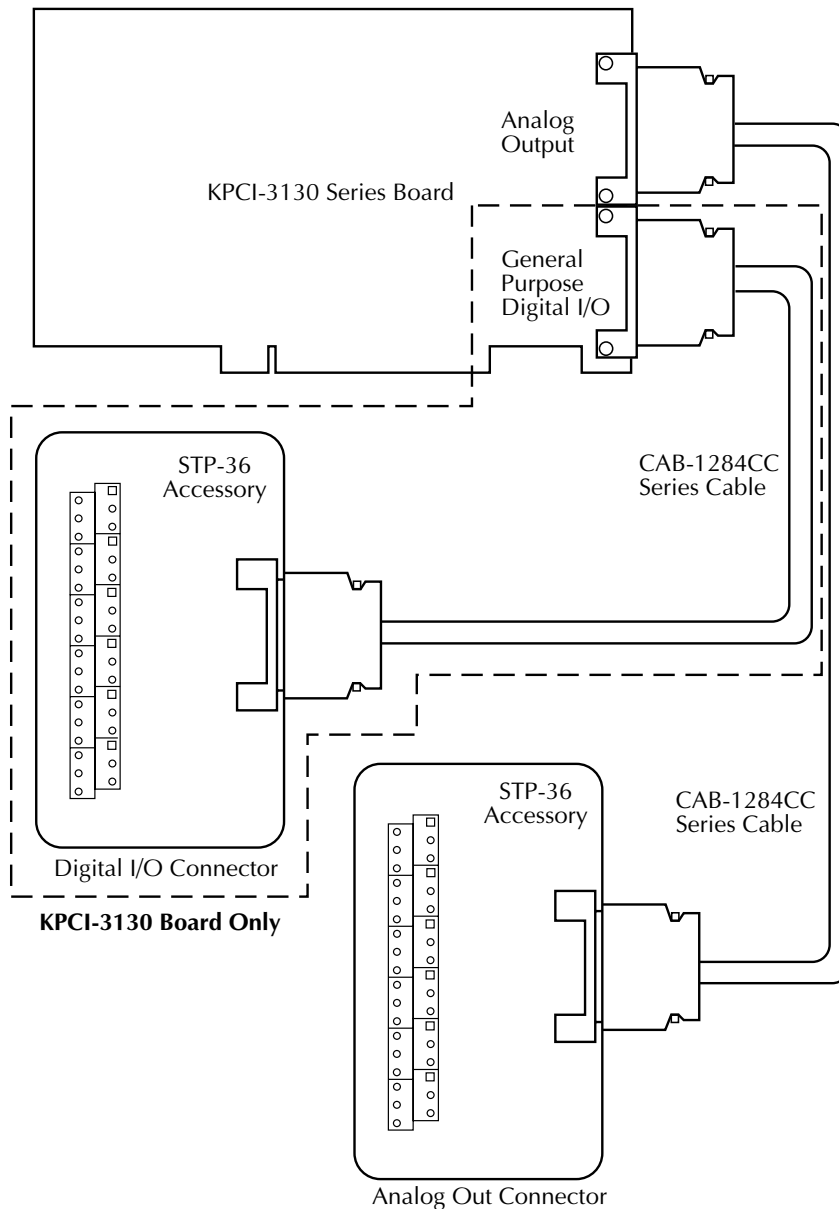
Analog Output

KPCI-3130 Series Board

General Purpose Digital I/O

STP-36 Accessory

CAB-1284CC Series Cable

Digital I/O Connector

KPCI-3130 Board Only

STP-36 Accessory

CAB-1284CC Series Cable

Analog Out Connector